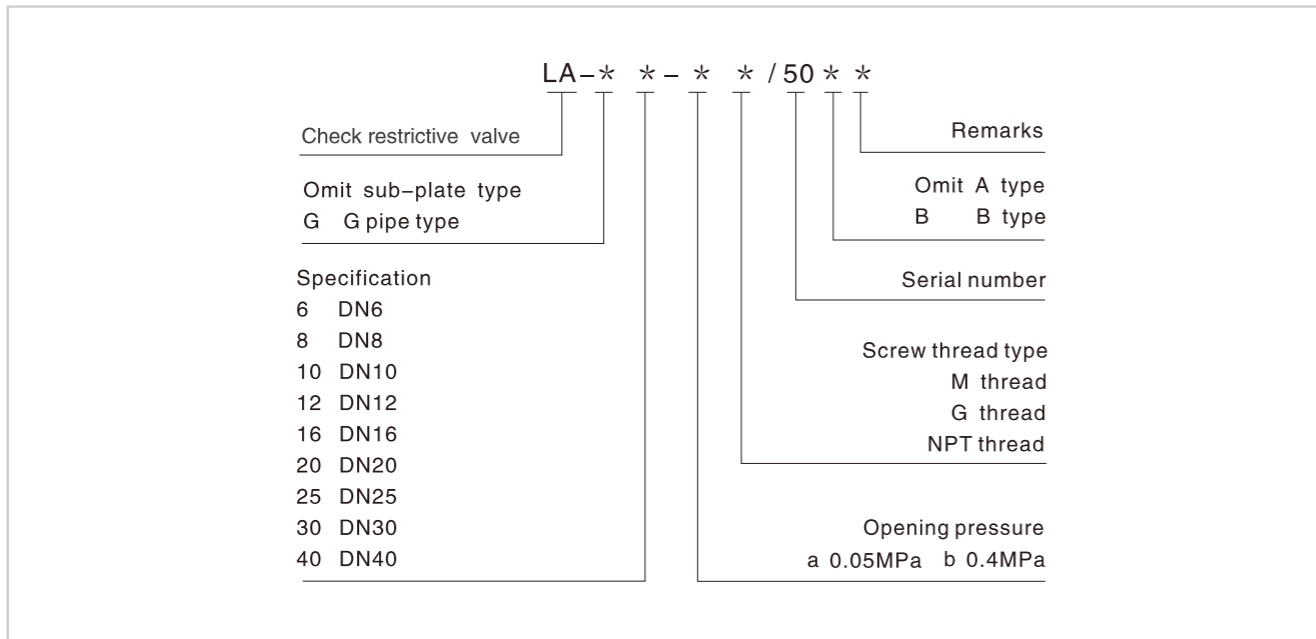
LA–* *– * */50 * *

Check restrictive valve

Omit sub–plate type
G G pipe type

Specification
6 DN6
8 DN8
10 DN10
12 DN12
16 DN16
20 DN20
25 DN25
30 DN30
40 DN40

Remarks

Omit A type
B B type

Serial number

Screw thread type
M thread
G thread
NPT thread

Opening pressure
a 0.05MPa b 0.4MPa